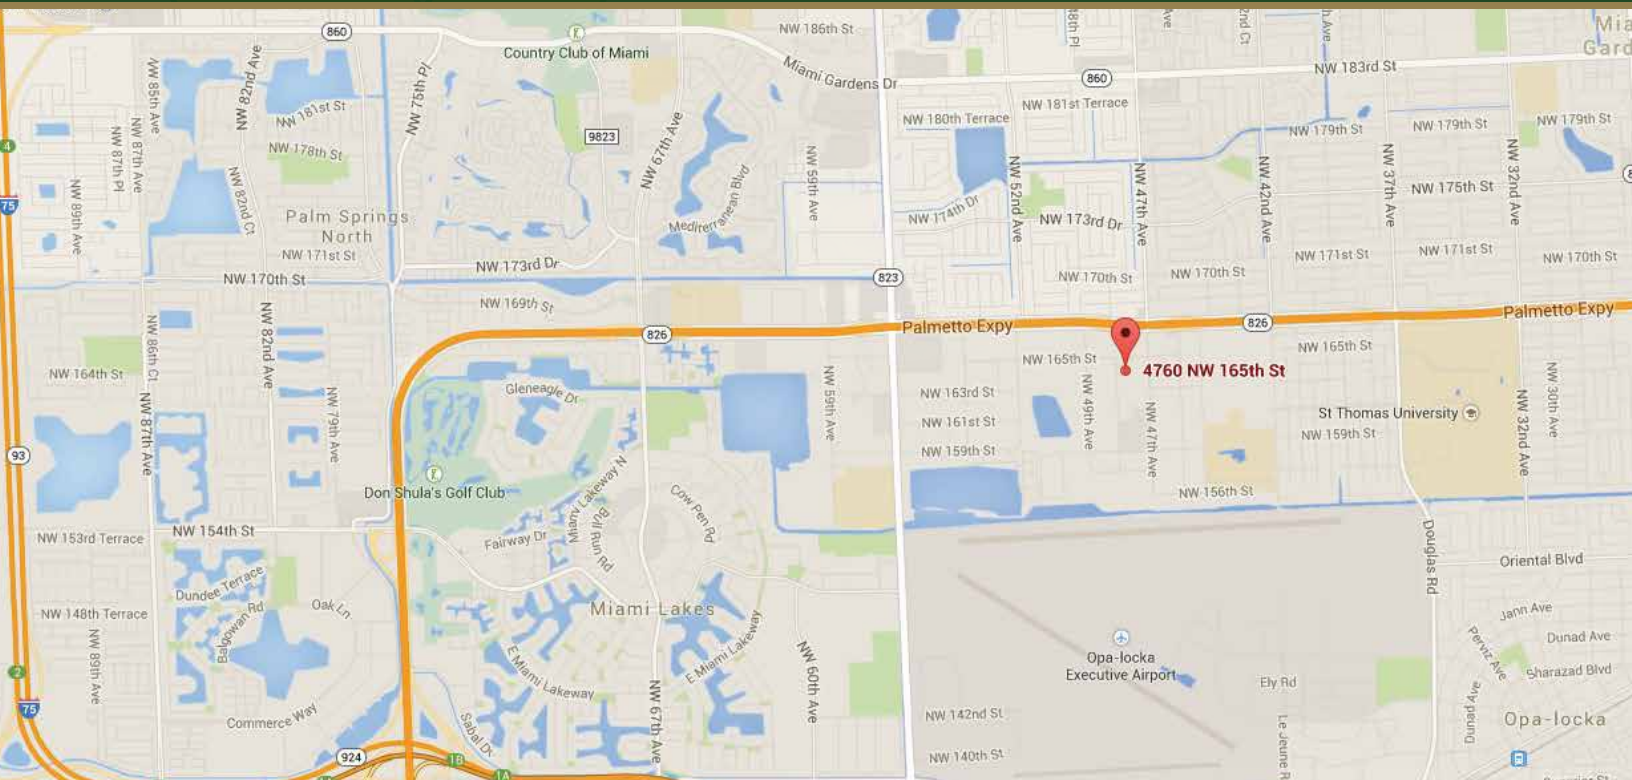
860
Country Club of Miami
NW 186th St
Miami Gardens Dr
860
NW 183rd St
Miami Gardens
NW 85th Ave
NW 82nd Ave
NW 181st St
NW 75th Pl
NW 178th St
9823
NW 67th Ave
NW 87th Ave
NW 87th Pl
NW 180th Terrace
NW 181st Terrace
NW 179th St
NW 179th St
NW 179th St
NW 89th Ave
NW 82nd Ct
Palm Springs North
Mediterranean Blvd
NW 59th Ave
NW 174th Dr
NW 52nd Ave
NW 173rd Dr
NW 47th Ave
NW 42nd Ave
NW 37th Ave
NW 175th St
NW 32nd Ave
NW 171st St
NW 173rd Dr
NW 170th St
823
NW 170th St
NW 170th St
NW 171st St
NW 171st St
NW 170th St
NW 169th St
826
Palmetto Expy
826
Palmetto Expy
NW 86th Ct
NW 82nd Ave
NW 79th Ave
NW 164th St
NW 165th St
4760 NW 165th St
NW 165th St
Gleneagle Dr
NW 59th Ave
NW 163rd St
NW 49th Ave
NW 47th Ave
St Thomas University
NW 30th Ave
NW 161st St
NW 159th St
NW 87th Ave
NW 159th St
NW 32nd Ave
93
Don Shula's Golf Club
Miami Lakeway N
Cow Pen Rd
NW 156th St
NW 153rd Terrace
NW 154th St
Fairway Dr
Miami
Bull Run Rd
Douglas Rd
Oriental Blvd
Dundee Terrace
Oak Ln
Miami Lakes
Jann Ave
NW 148th Terrace
Balgowan Rd
E Miami Lakeway
Perviz Ave
Dunad Ave
NW 89th Ave
E Miami Lakeway
NW 60th Ave
Opa-locka Executive Airport
Ely Rd
Sharazad Blvd
75
Commerce Way
NW 67th Ave
NW 142nd St
Opa-locka
924
Sabal Dr
NW 140th St
Le Jeune Rd
Dunad Ave
75